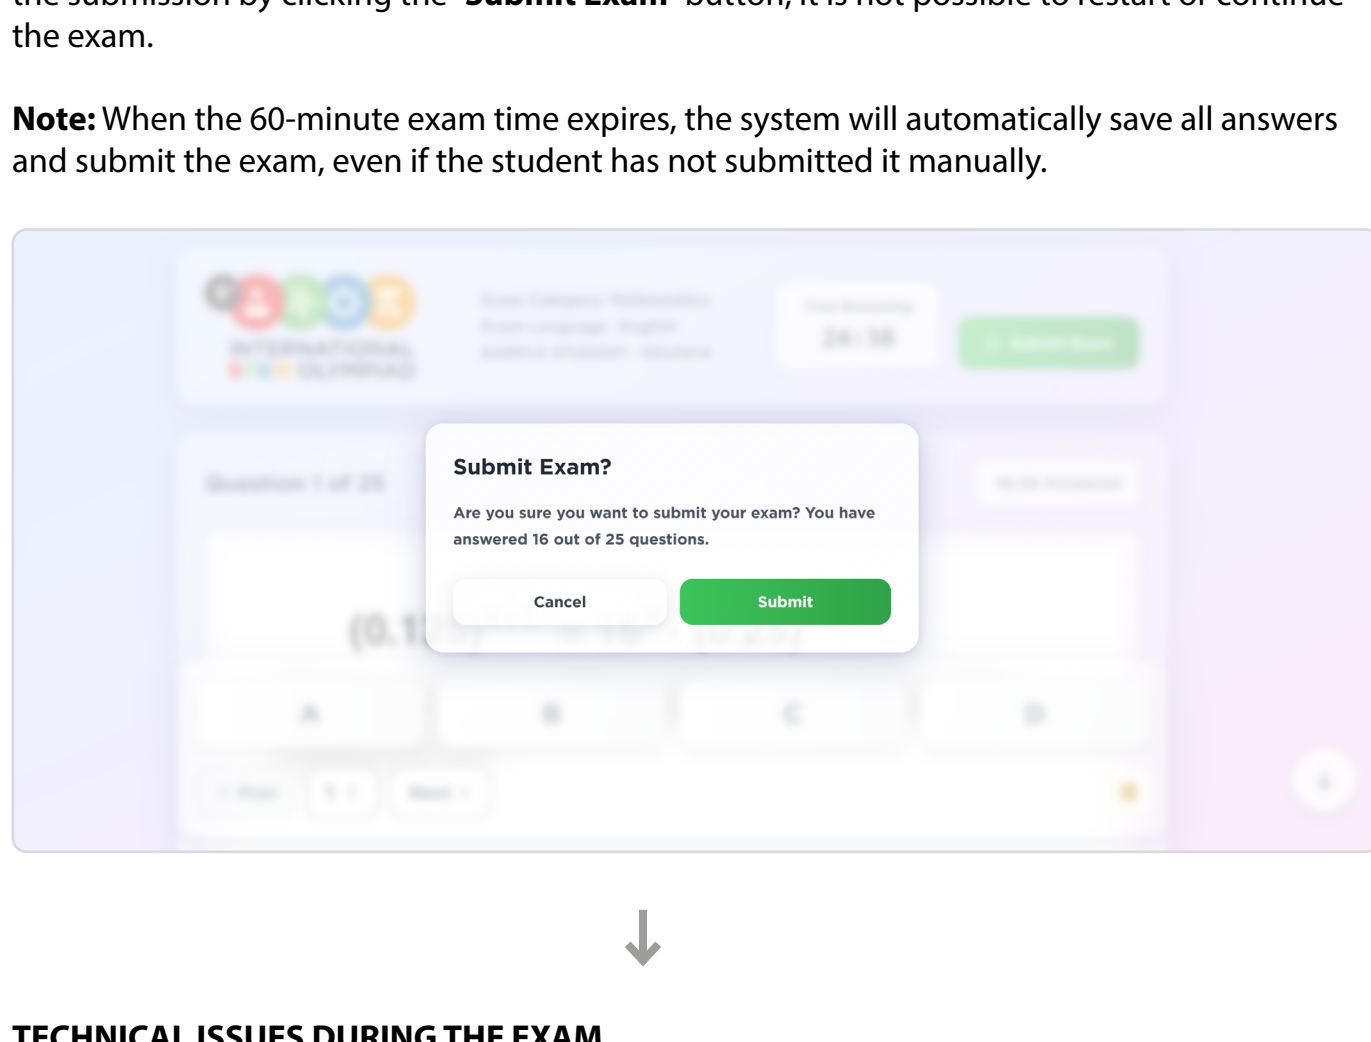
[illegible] the exam.

**Note:** When the 60-minute exam time expires, the system will automatically save all answers and submit the exam, even if the student has not submitted it manually.

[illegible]

Submit Exam?

Are you sure you want to submit your exam? You have answered 16 out of 25 questions.

Cancel

Submit

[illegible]